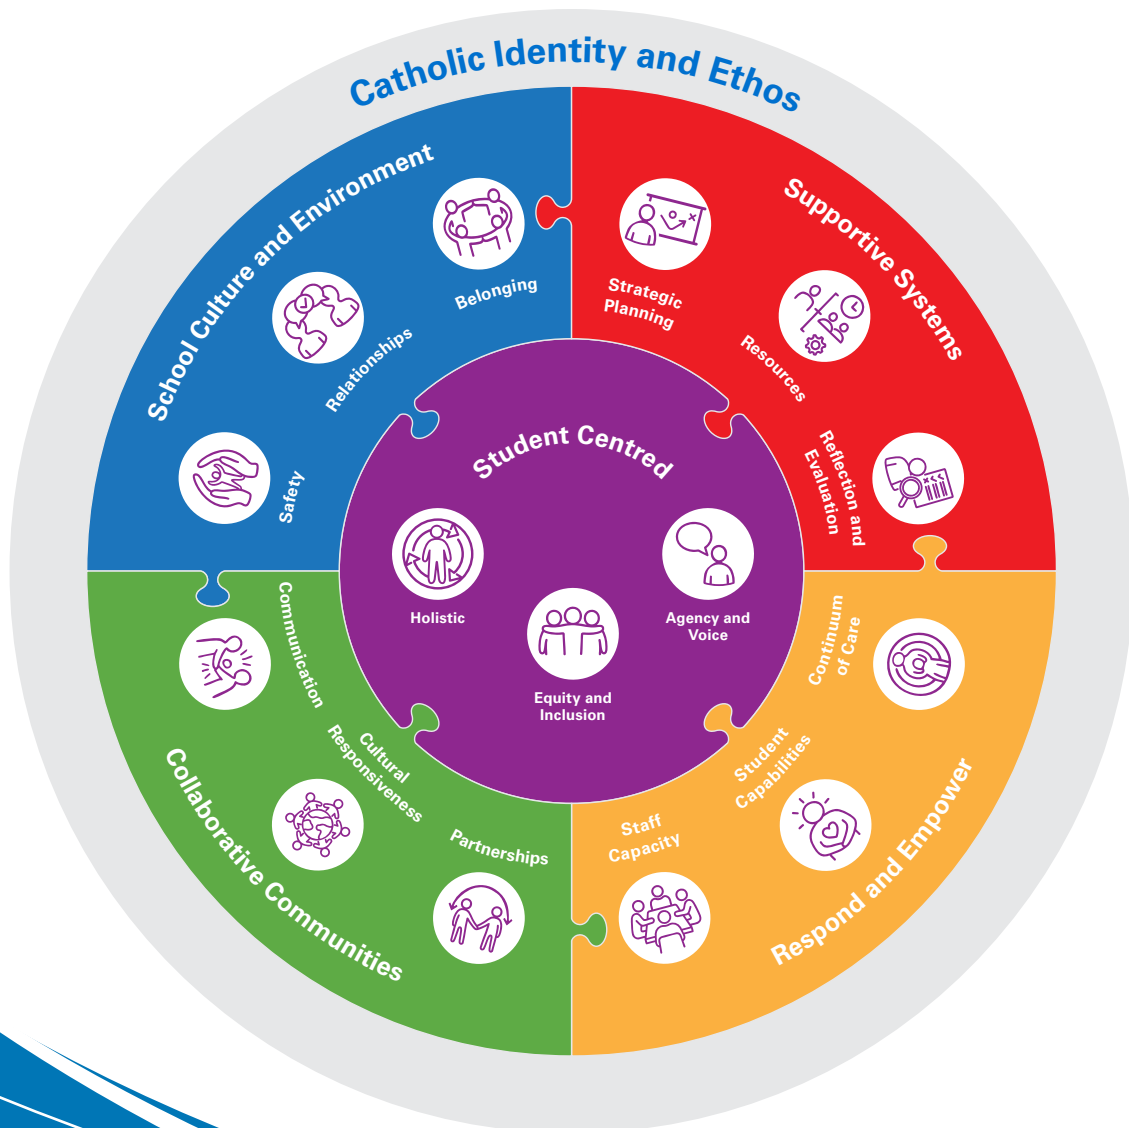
Catholic Identity and Ethos

School Culture and Environment

Belonging

Relationships

Safety

Supportive Systems

Strategic Planning

Resources

Reflection and Evaluation

Student Centred

Holistic

Agency and Voice

Equity and Inclusion

Collaborative Communities

Communication

Cultural Responsiveness

Partnerships

Respond and Empower

Continuum of Care

Student Capabilities

Staff Capacity